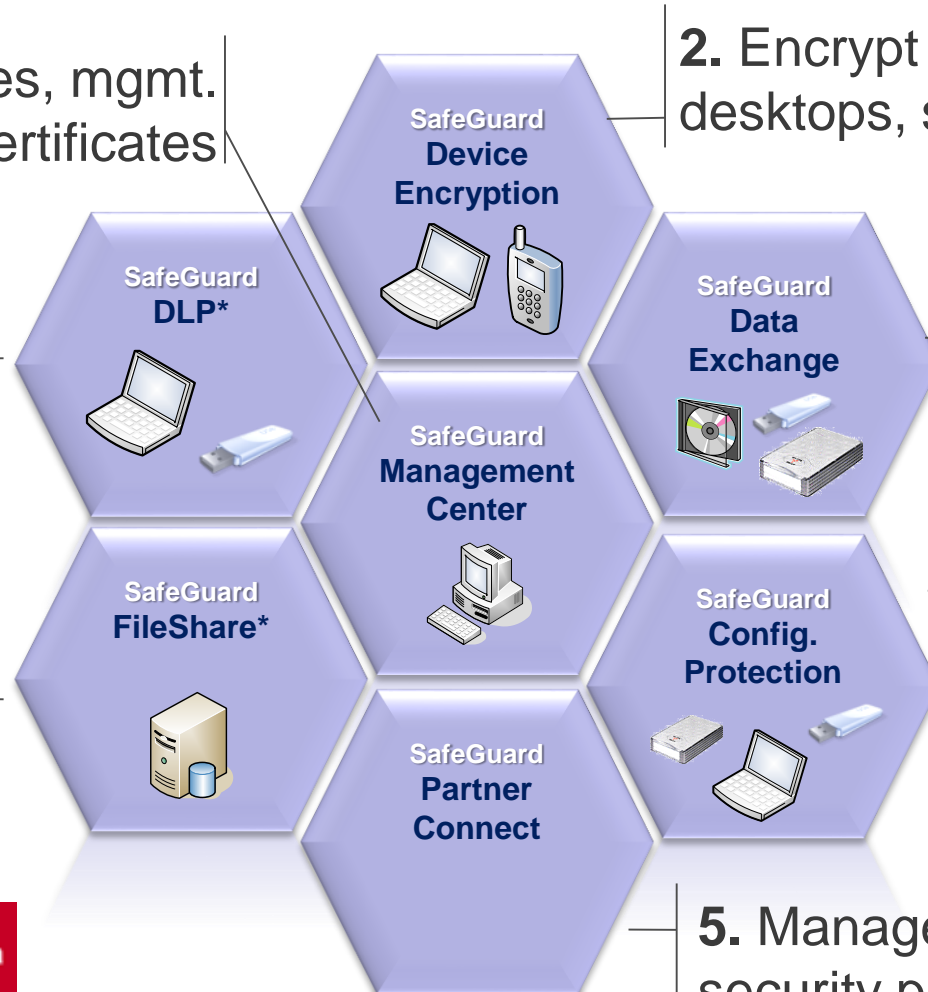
es, mgmt.
ertificates

2. Encrypt
desktops, s

SafeGuard
Device
Encryption

SafeGuard
DLP*

SafeGuard
Data
Exchange

SafeGuard
Management
Center

SafeGuard
FileShare*

SafeGuard
Config.
Protection

SafeGuard
Partner
Connect

5. Manage
security p